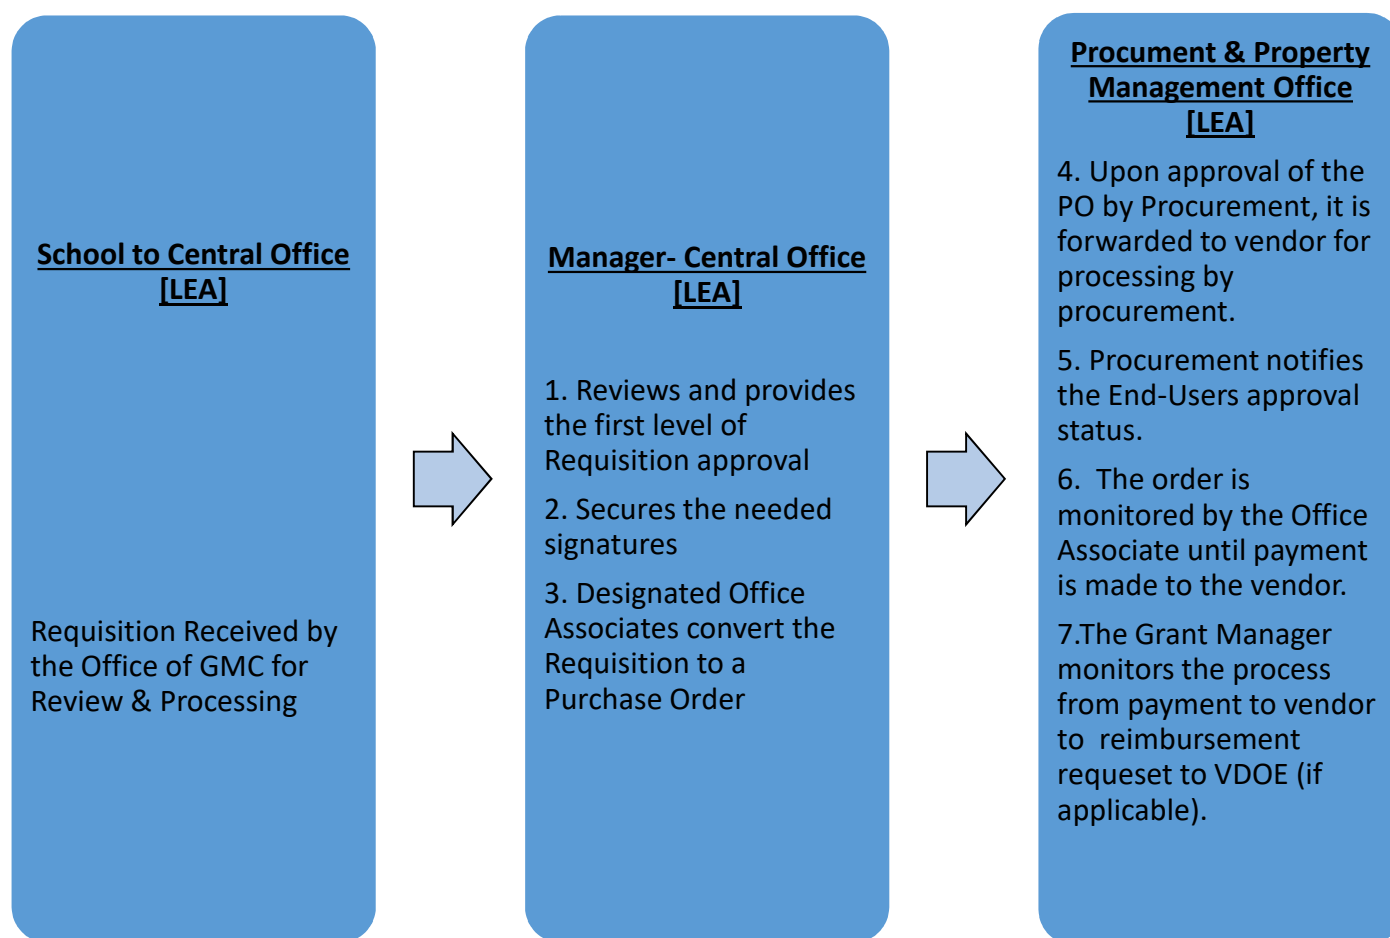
School to Central Office
[LEA]

Requisition Received by the Office of GMC for Review & Processing

Manager- Central Office
[LEA]

1. Reviews and provides the first level of Requisition approval

2. Secures the needed signatures

3. Designated Office Associates convert the Requisition to a Purchase Order

Procument & Property Management Office
[LEA]

4. Upon approval of the PO by Procurement, it is forwarded to vendor for processing by procurement.

5. Procurement notifies the End-Users approval status.

6. The order is monitored by the Office Associate until payment is made to the vendor.

7.The Grant Manager monitors the process from payment to vendor to reimbursement requeset to VDOE (if applicable).